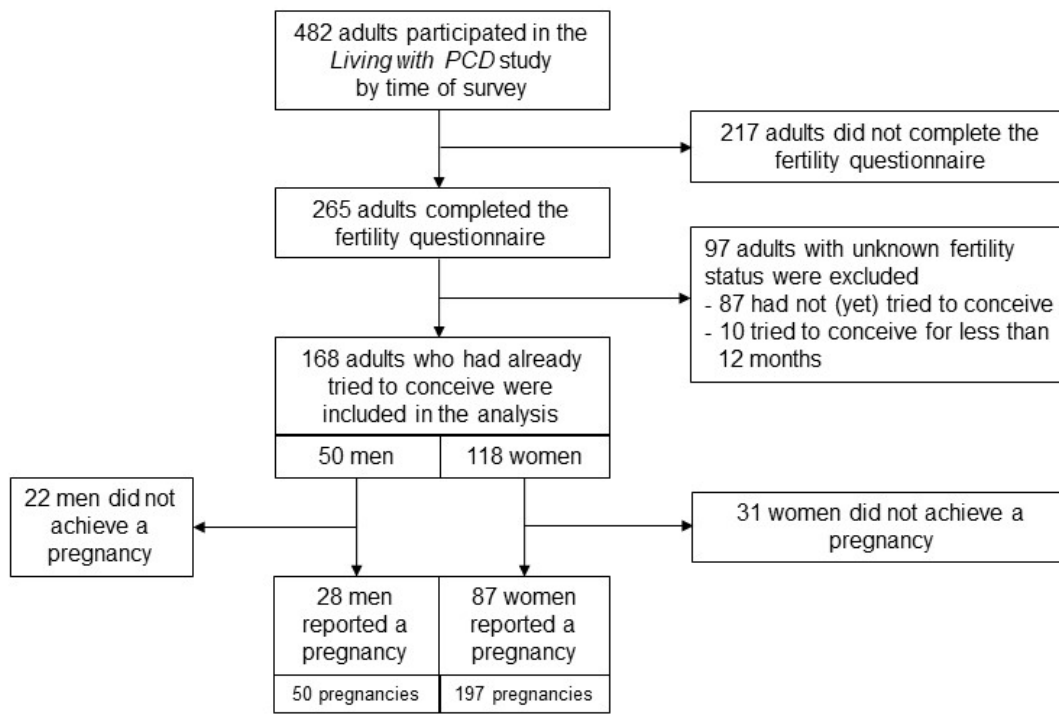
482 adults participated in the *Living with PCD* study by time of survey

217 adults did not complete the fertility questionnaire

265 adults completed the fertility questionnaire

97 adults with unknown fertility status were excluded
- 87 had not (yet) tried to conceive
- 10 tried to conceive for less than 12 months

168 adults who had already tried to conceive were included in the analysis

50 men

118 women

22 men did not achieve a pregnancy

31 women did not achieve a pregnancy

28 men reported a pregnancy

87 women reported a pregnancy

50 pregnancies

197 pregnancies